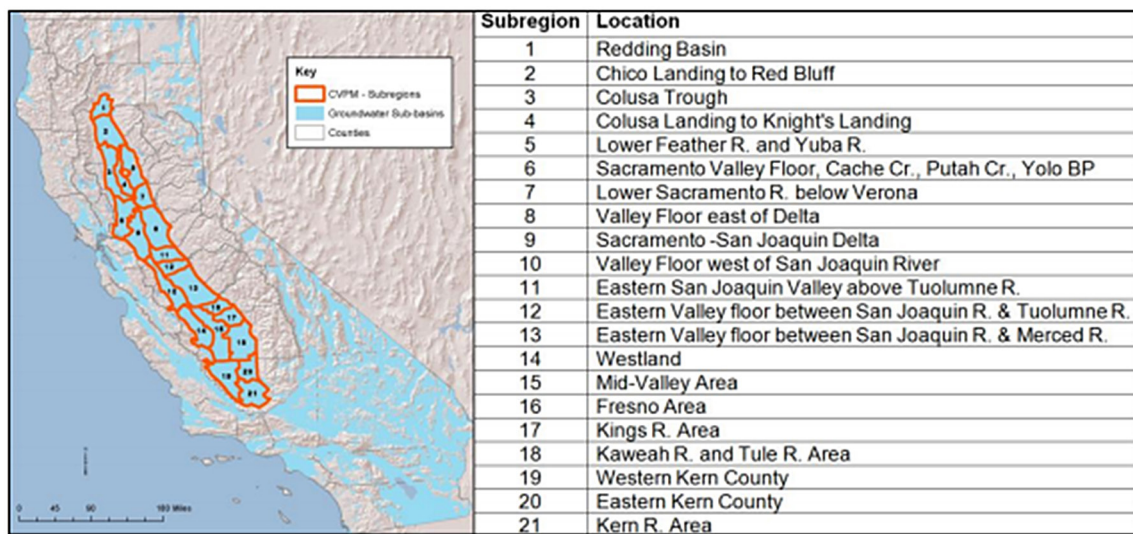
Key
CVPM - Subregions
Groundwater Sub-basins
Counties

1
2
3
4
5
6
7
8
9
10
11
12
13
14
15
16
17
18
19
20
21

0 45 90 180 Miles

| Subregion | Location |
|---|---|
| 1 | Redding Basin |
| 2 | Chico Landing to Red Bluff |
| 3 | Colusa Trough |
| 4 | Colusa Landing to Knight's Landing |
| 5 | Lower Feather R. and Yuba R. |
| 6 | Sacramento Valley Floor, Cache Cr., Putah Cr., Yolo BP |
| 7 | Lower Sacramento R. below Verona |
| 8 | Valley Floor east of Delta |
| 9 | Sacramento -San Joaquin Delta |
| 10 | Valley Floor west of San Joaquin River |
| 11 | Eastern San Joaquin Valley above Tuolumne R. |
| 12 | Eastern Valley floor between San Joaquin R. & Tuolumne R. |
| 13 | Eastern Valley floor between San Joaquin R. & Merced R. |
| 14 | Westland |
| 15 | Mid-Valley Area |
| 16 | Fresno Area |
| 17 | Kings R. Area |
| 18 | Kaweah R. and Tule R. Area |
| 19 | Western Kern County |
| 20 | Eastern Kern County |
| 21 | Kern R. Area |